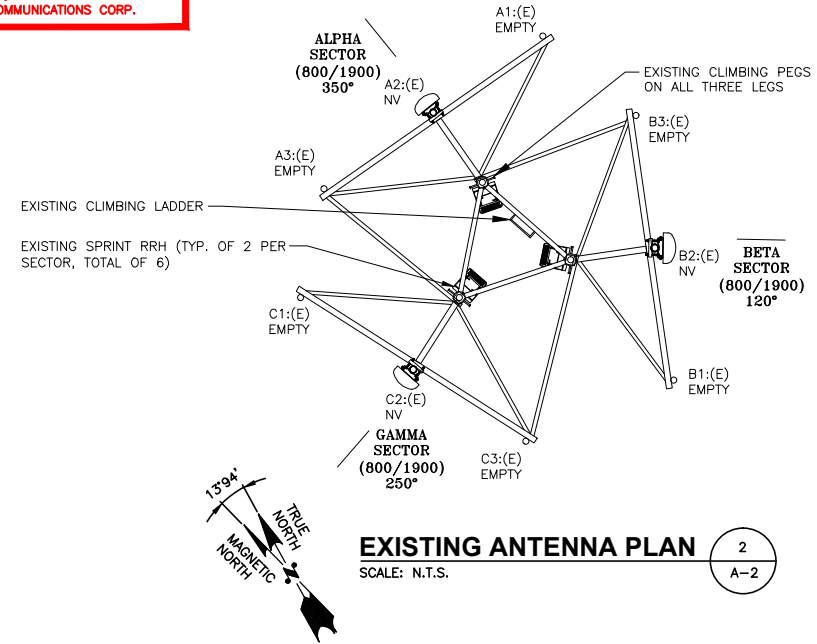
OMMUNICATIONS CORP.

ALPHA SECTOR (800/1900) 350°

A1:(E) EMPTY

A2:(E) NV

A3:(E) EMPTY

EXISTING CLIMBING PEGS ON ALL THREE LEGS

B3:(E) EMPTY

EXISTING CLIMBING LADDER

EXISTING SPRINT RRH (TYP. OF 2 PER SECTOR, TOTAL OF 6)

B2:(E) NV

BETA SECTOR (800/1900) 120°

C1:(E) EMPTY

B1:(E) EMPTY

C2:(E) NV

GAMMA SECTOR (800/1900) 250°

C3:(E) EMPTY

13°94'

TRUE NORTH

MAGNETIC NORTH

EXISTING ANTENNA PLAN

SCALE: N.T.S.

2

A-2